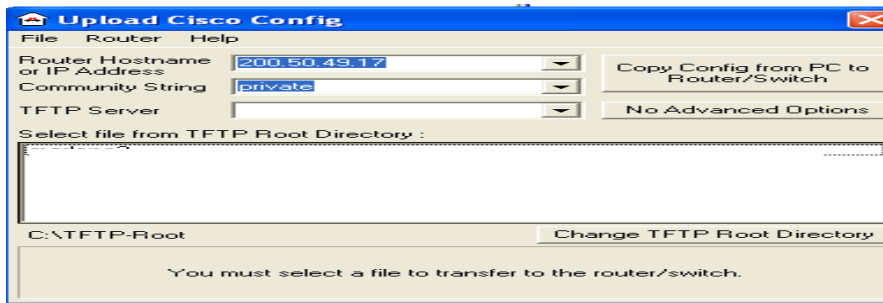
Upload Cisco Config

File Router Help

Router Hostname or IP Address 200.50.49.17

Community String private

TFTP Server

Copy Config from PC to Router/Switch

No Advanced Options

Select file from TFTP Root Directory :

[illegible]

C:\TFTP-Root

Change TFTP Root Directory

You must select a file to transfer to the router/switch.